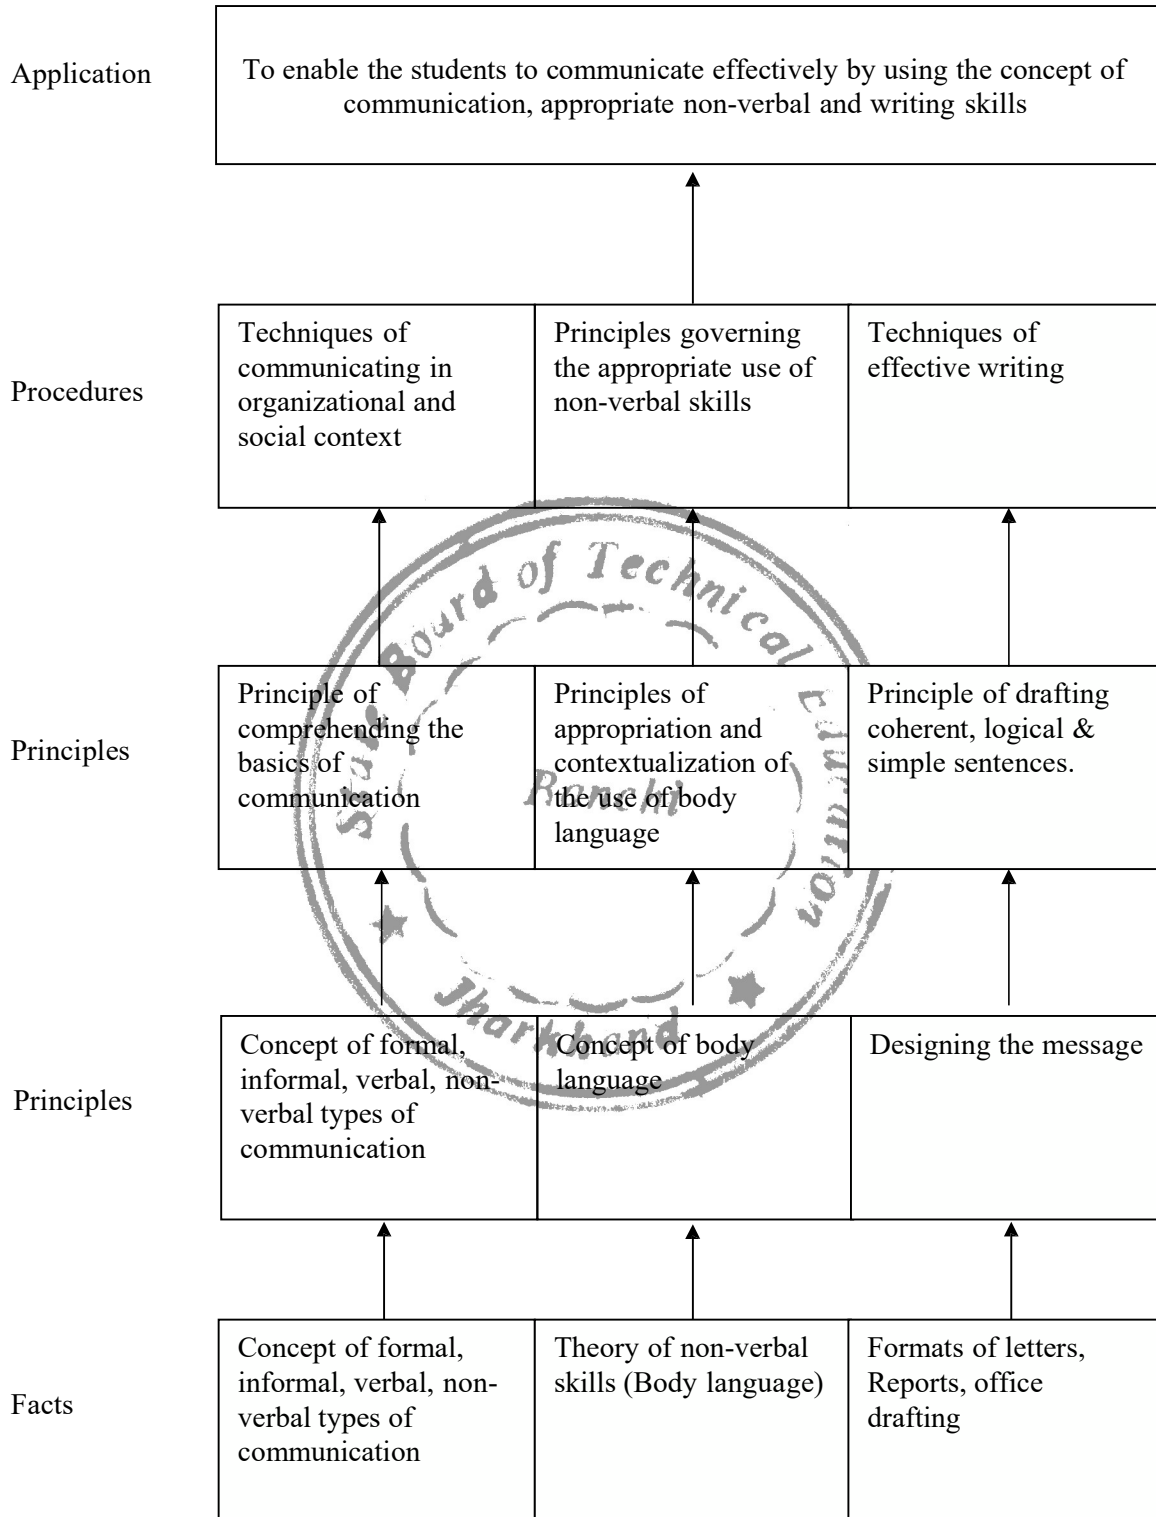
Application

To enable the students to communicate effectively by using the concept of communication, appropriate non-verbal and writing skills

Procedures

Techniques of communicating in organizational and social context

Principles governing the appropriate use of non-verbal skills

Techniques of effective writing

Principles

Principle of comprehending the basics of communication

Principles of appropriation and contextualization of the use of body language

Principle of drafting coherent, logical & simple sentences.

Principles

Concept of formal, informal, verbal, non-verbal types of communication

Concept of body language

Designing the message

Facts

Concept of formal, informal, verbal, non-verbal types of communication

Theory of non-verbal skills (Body language)

Formats of letters, Reports, office drafting

State Board of Technical Education Ranchi Jharkhand